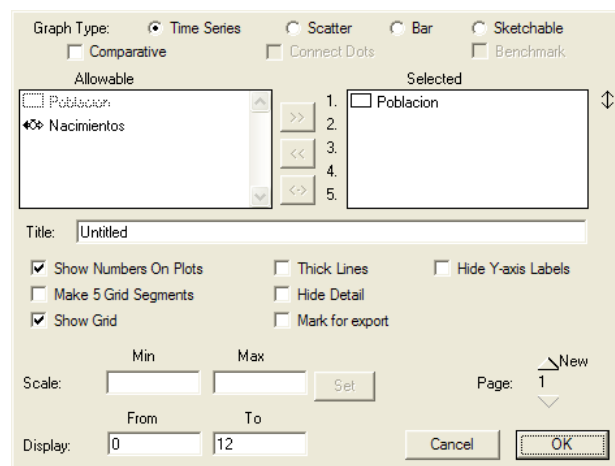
Graph Type: Time Series Scatter Bar Sketchable
Comparative Connect Dots Benchmark

Allowable
Poblacion
Nacimientos

>>
<<
<·>

Selected
1. Poblacion
2.
3.
4.
5.

Title: Untitled

Show Numbers On Plots
Make 5 Grid Segments
Show Grid
Thick Lines
Hide Detail
Mark for export
Hide Y-axis Labels

Min Max
Scale: Set

New
Page: 1

From To
Display: 0 12

Cancel OK